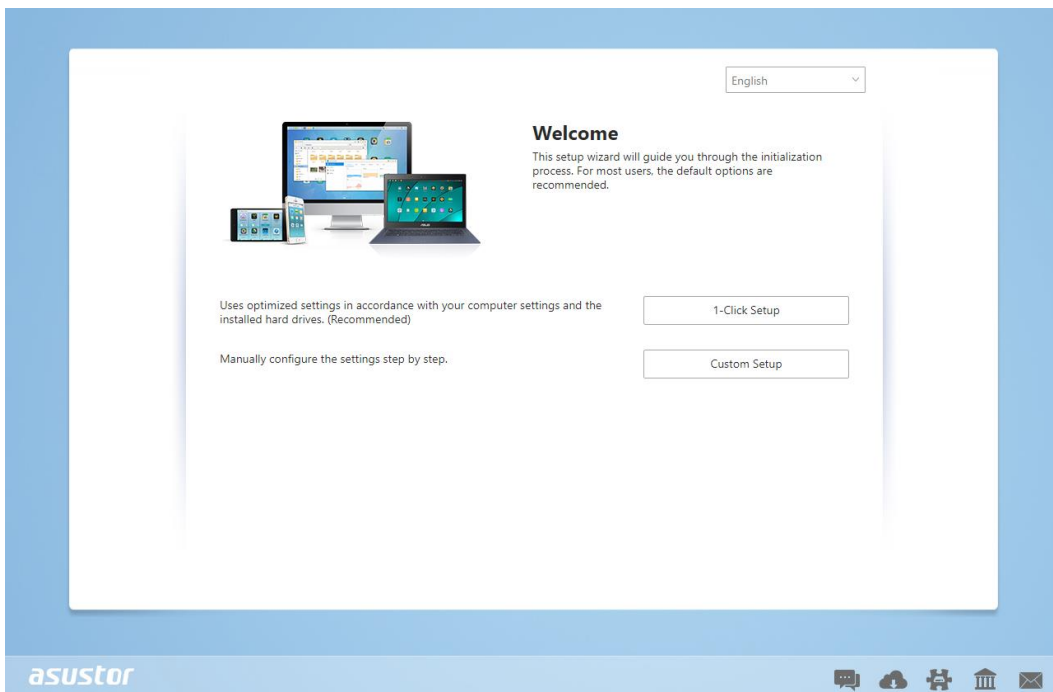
English

Welcome

This setup wizard will guide you through the initialization process. For most users, the default options are recommended.

Uses optimized settings in accordance with your computer settings and the installed hard drives. (Recommended)

1-Click Setup

Manually configure the settings step by step.

Custom Setup

asustor